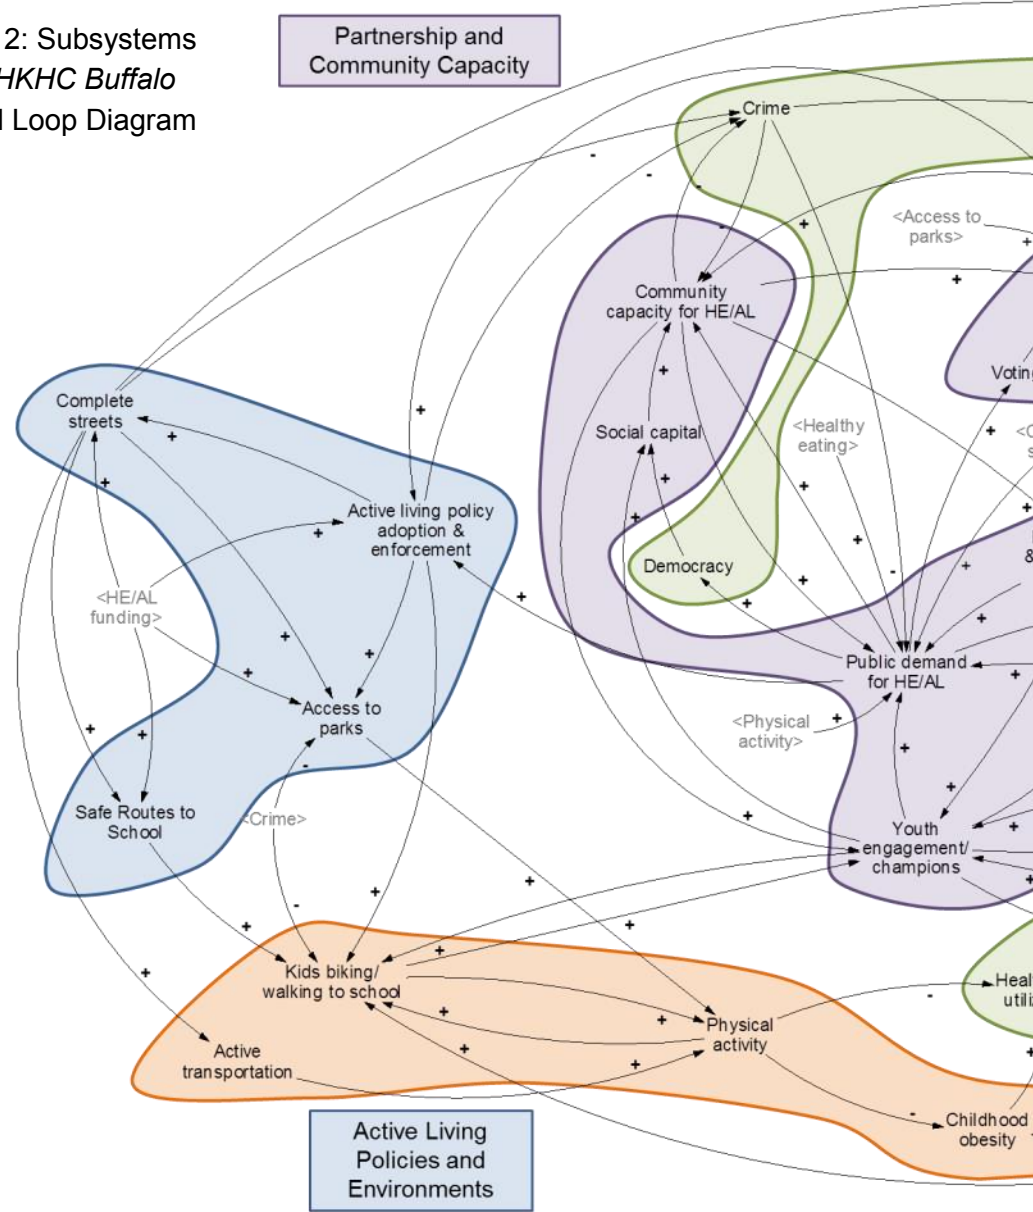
2: Subsystems
HKHC Buffalo
l Loop Diagram

Partnership and Community Capacity

Crime

<Access to parks>

Community capacity for HE/AL

Voting

Complete streets

Social capital

<Healthy eating>

Active living policy adoption & enforcement

<HE/AL funding>

Democracy

Access to parks

Public demand for HE/AL

<Physical activity>

Safe Routes to School

<Crime>

Youth engagement/ champions

Kids biking/ walking to school

Heal utili

Physical activity

Active transportation

Childhood obesity

Active Living Policies and Environments

+ + + + + + + + + + + + + + + + + + + + + + + + + + + + + + + + + + + + + + + + + + - - - - - -